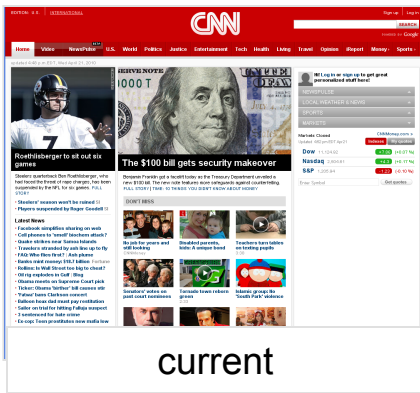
EDITION: U.S. | INTERNATIONAL

CNN

Sign up | Log in

SEARCH

Powered by Google

Home | Video | NewsPulse | U.S. | World | Politics | Justice | Entertainment | Tech | Health | Living | Travel | Opinion | iReport | Money | Sports

updated 9:48 p.m. EDT, Wed April 21, 2010

Roethlisberger to sit out six games

Steelers quarterback Ben Roethlisberger, who had faced the threat of rape charges, has been suspended by the NFL for six games. FULL STORY

• Steelers' season won't be ruined
• Players suspended by Roger Goodell

Latest News

• Facebook simplifies sharing on web
• Cell phones to 'smell' biochem attack?
• Quake strikes near 'famous islands
• Travelers stranded by ash line up to fly
• FAQ: Who flies first? | Ash plume
• Banks mint money: $18.7 billion
• Rollins: Is Wall Street too big to cheat?
• Oil rig explodes in Gulf
• Obama meets on Supreme Court pick
• Ticker: Obama 'birther' bill passes
• 'Yahoo' bans Clarkson concert
• Edison teen dad must pay restitution
• Sailor on trial for hitting Fallujah suspect
• 1 sentenced for hate crime
• Ex-cop: Teen prostitutes new mafia law

The $100 bill gets security makeover

Benjamin Franklin got a facelift today as the Treasury Department unveiled a new $100 bill. The new note features more safeguards against counterfeiting. FULL STORY | TIME: 10 THINGS YOU DIDN'T KNOW ABOUT MONEY

DON'T MISS

No job for years and still looking

Disabled parents, kids: A unique bond

Teachers turn tables on texting pupils

Senators' wives on past court nominees

Tornado town reborn green

Islamic groups: the 'South Park' violence

Hi! Log in or sign up to get great personalized stuff here!

NEWSPULSE
LOCAL WEATHER & NEWS
SPORTS
MARKETS

Markets Closed
CNNMoney.com
Updated: 0452 pm EDT April 21

Dow 11,124.92 -7.00 (+0.07%)
Nasdaq 2,504.61 +14.3 (+0.17%)
S&P 1,205.94 -1.23 (-0.10%)

Enter Symbol
Get quotes

current